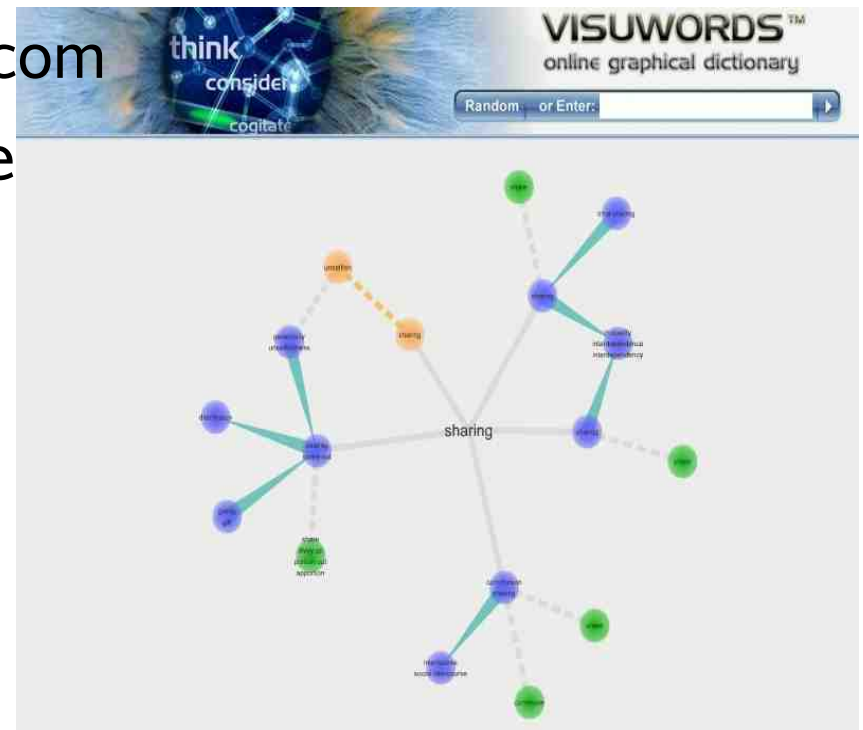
com
e

think
consider
cogitate

VISUWORDS™
online graphical dictionary
Random or Enter:

share
time sharing
sharing
mutuality interdependence interdependency
unselfish
sharing
generosity unselfishness
distribution
sharing
sharing
sharing
share
giving gift
share
share allotment portion apportionment
communion sharing
share
intercourse social intercourse
commune